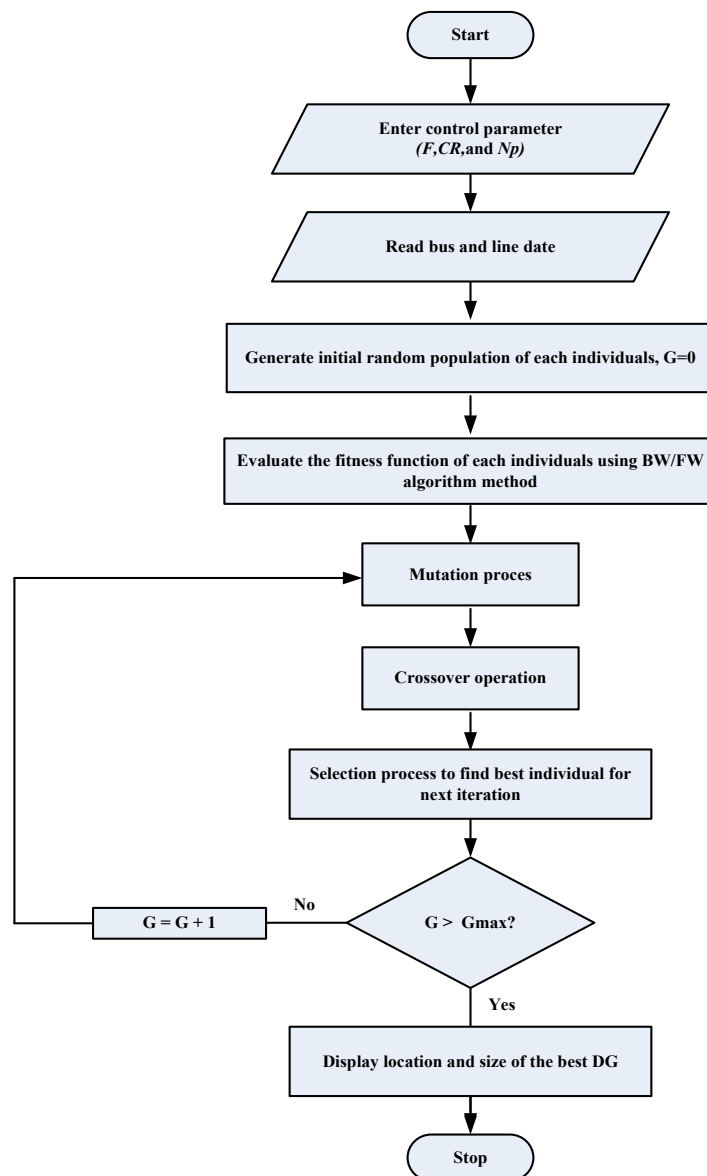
Start

Enter control parameter
(F,CR,and Np)

Read bus and line date

Generate initial random population of each individuals, G=0

Evaluate the fitness function of each individuals using BW/FW algorithm method

Mutation proces

Crossover operation

Selection process to find best individual for next iteration

G > Gmax?

No

G = G + 1

Yes

Display location and size of the best DG

Stop